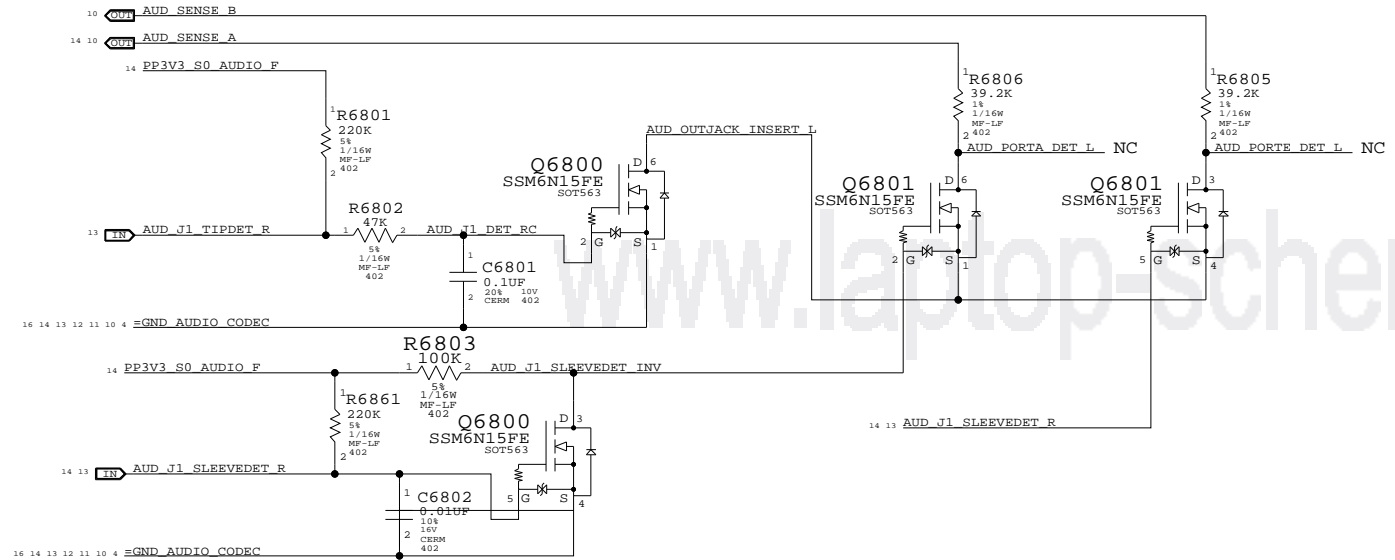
10 OUT AUD_SENSE_B
14 10 OUT AUD_SENSE_A
14 PP3V3_S0_AUDIO_F

1 R6806
39.2K
1%
1/16W
MF-LF
2 402

1 R6805
39.2K
1%
1/16W
MF-LF
2 402

1 R6801
220K
5%
1/16W
MF-LF
2 402

AUD_OUTJACK_INSERT_L

AUD_PORTA_DET_L NC
AUD_PORTE_DET_L NC

Q6800
SSM6N15FE
SOT563
D 6
2 G S 1

Q6801
SSM6N15FE
SOT563
D 6
2 G S 1

Q6801
SSM6N15FE
SOT563
D 3
5 G S 4

R6802
47K
1 2
5%
1/16W
MF-LF
402

13 IN AUD_J1_TIPDET_R
AUD_J1_DET_RC

1 C6801
0.1UF
20% 10V
2 CERM 402

16 14 13 12 11 10 4 =GND_AUDIO_CODEC

www.laptop-sche

R6803
100K
1 2
5%
1/16W
MF-LF
402

14 PP3V3_S0_AUDIO_F
AUD_J1_SLEEVEDET_INV

1 R6861
220K
5%
1/16W
MF-LF
2 402

Q6800
SSM6N15FE
SOT563
D 3
5 G S 4

14 13 AUD_J1_SLEEVEDET_R

14 13 IN AUD_J1_SLEEVEDET_R

1 C6802
0.01UF
10%
16V
2 CERM
402

16 14 13 12 11 10 4 =GND_AUDIO_CODEC